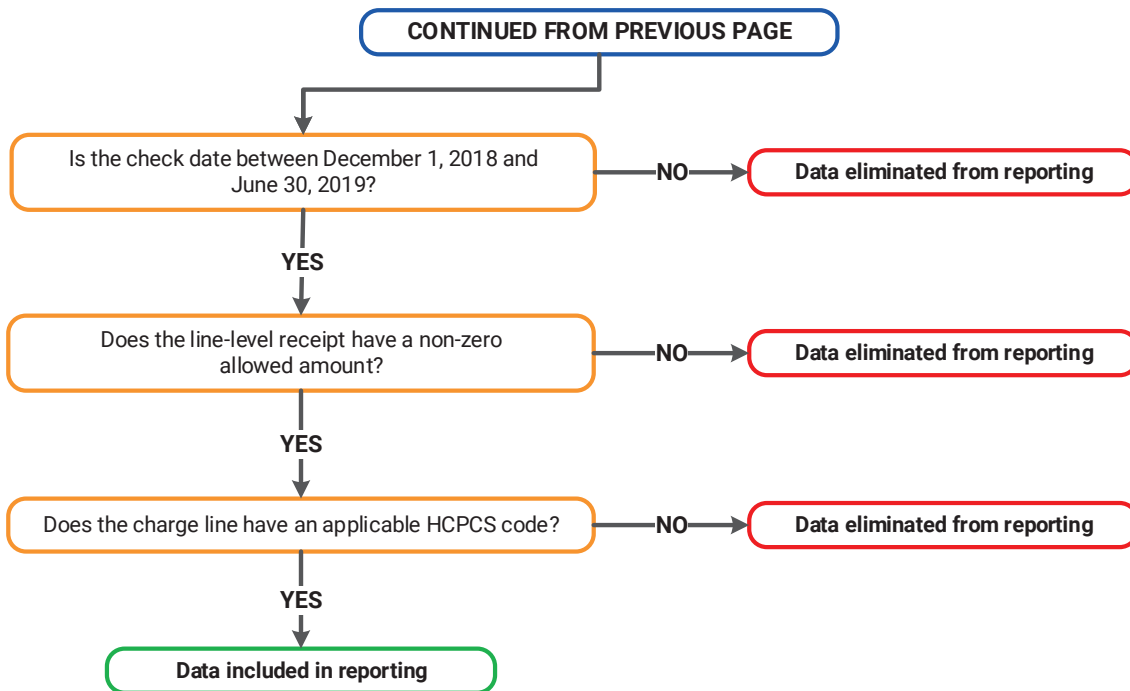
CONTINUED FROM PREVIOUS PAGE

Is the check date between December 1, 2018 and June 30, 2019?

NO

Data eliminated from reporting

YES

Does the line-level receipt have a non-zero allowed amount?

NO

Data eliminated from reporting

YES

Does the charge line have an applicable HCPCS code?

NO

Data eliminated from reporting

YES

Data included in reporting